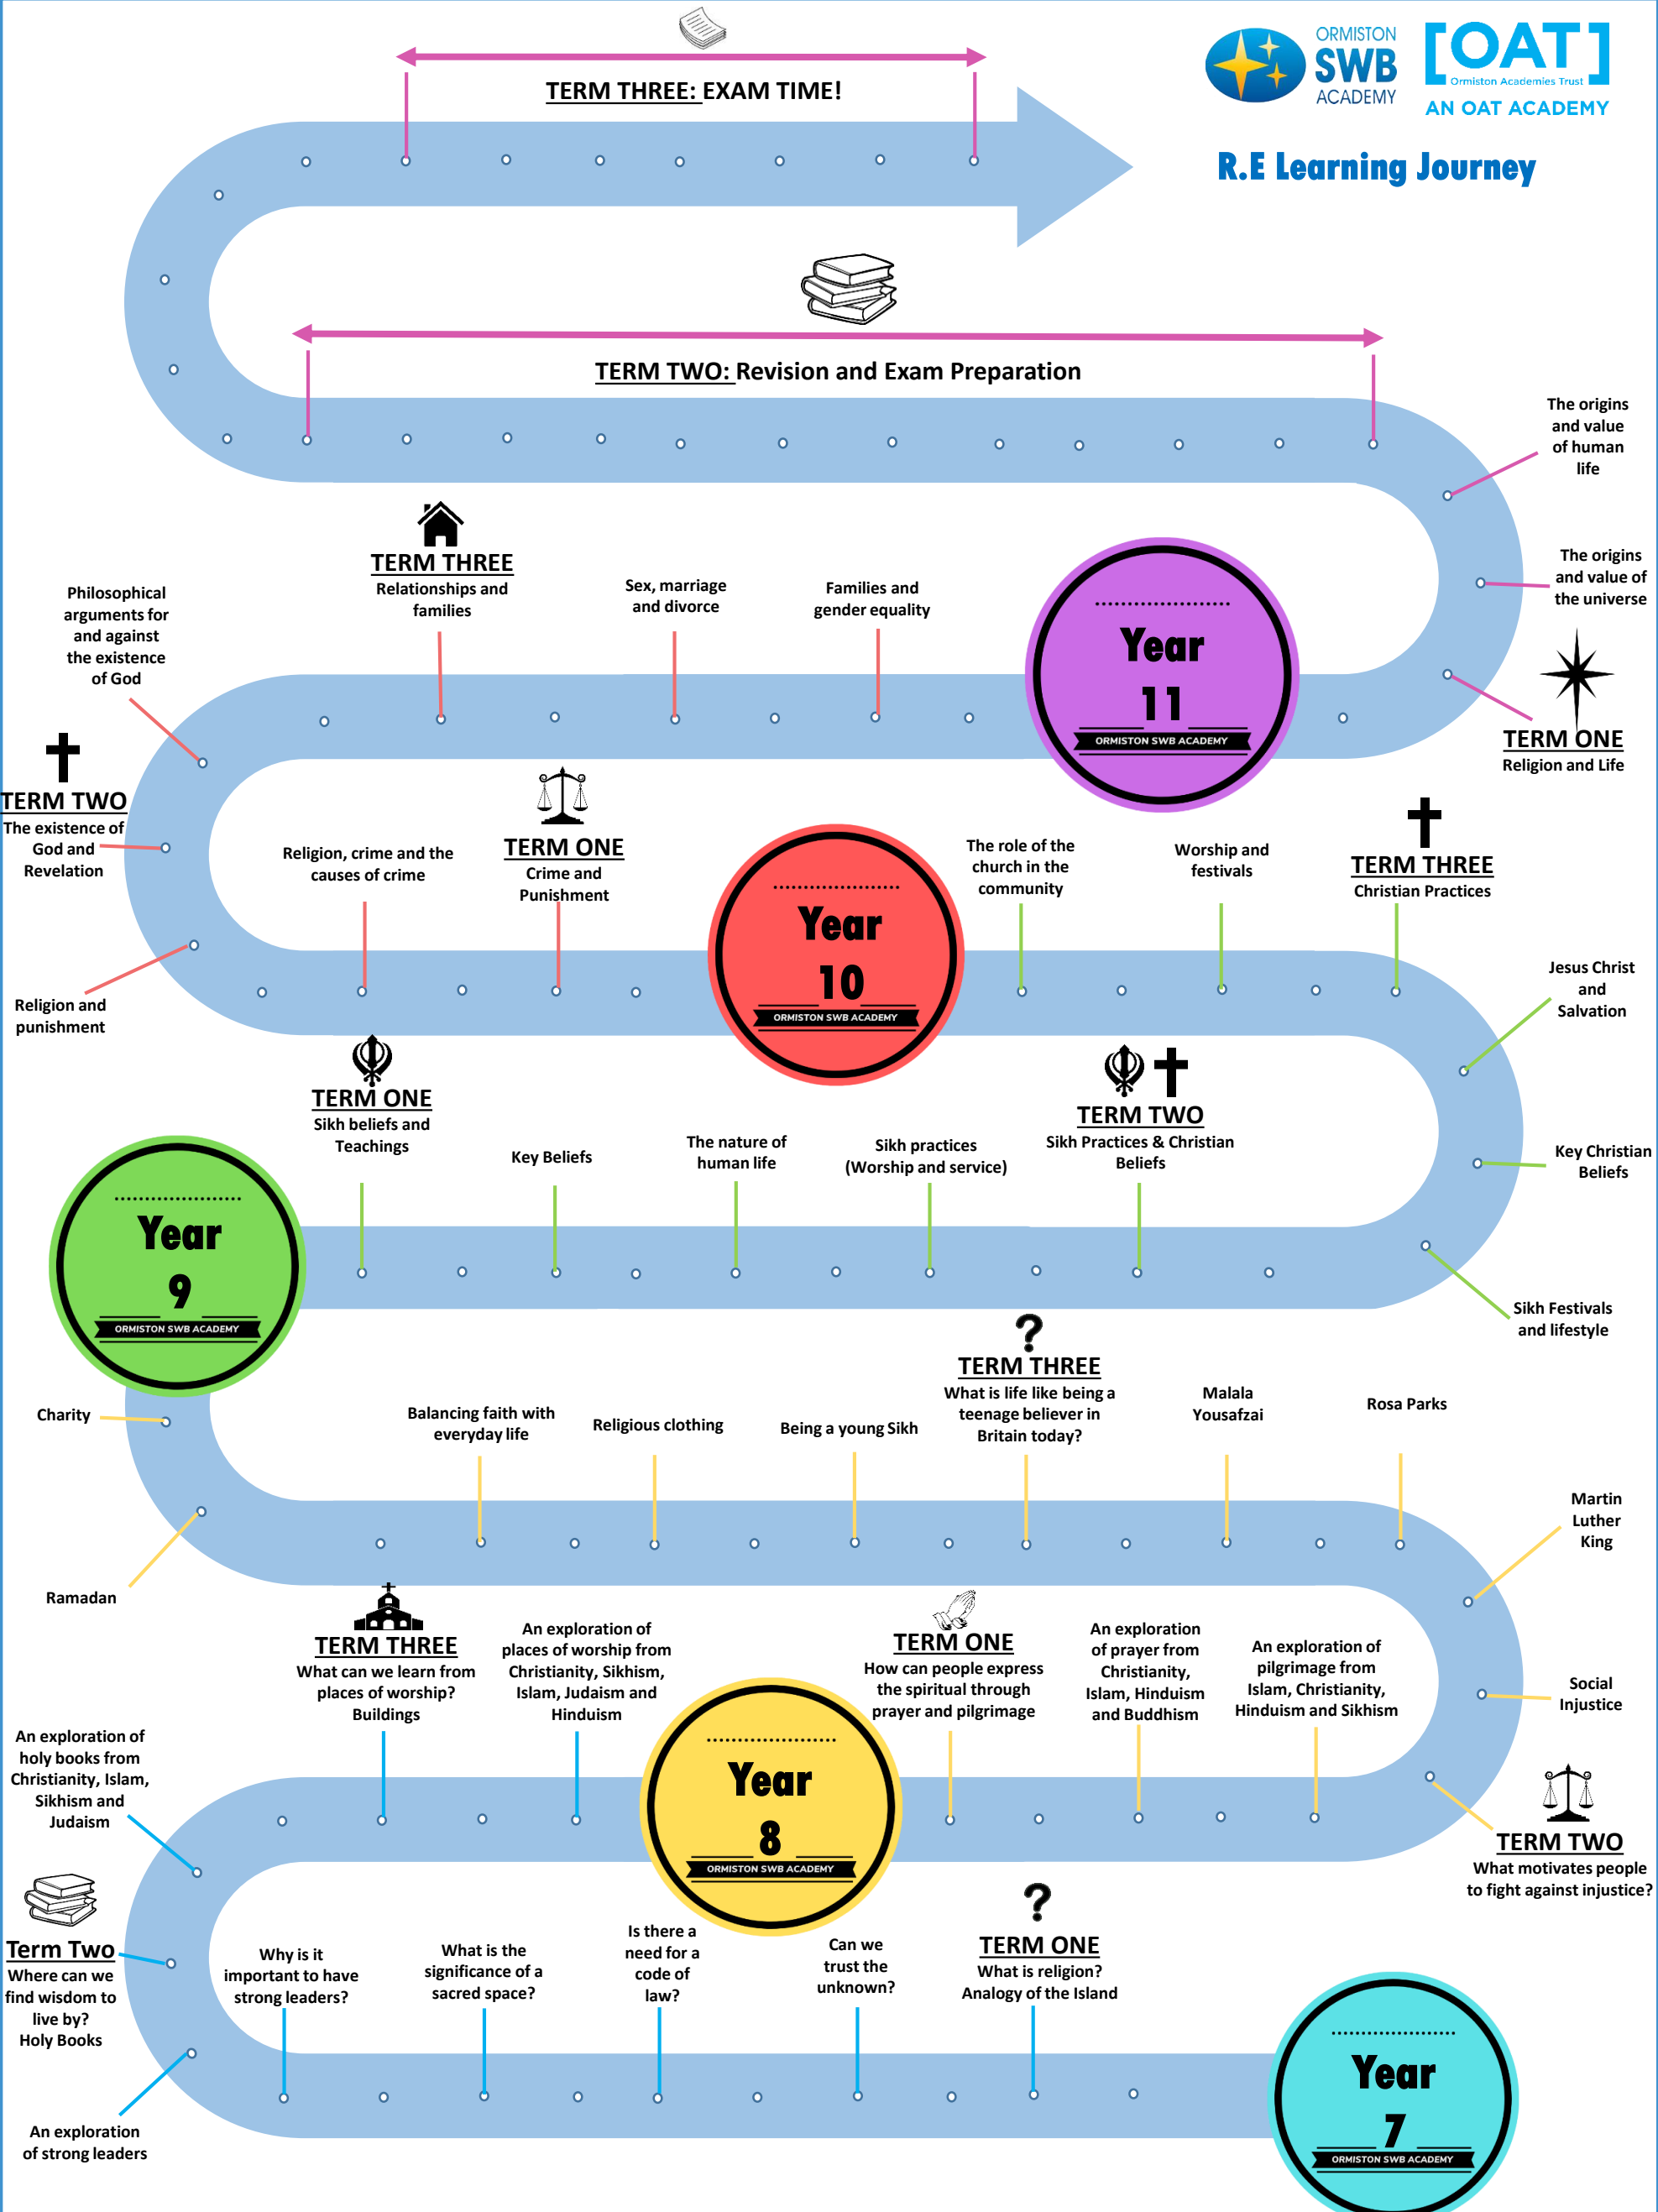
ORMISTON SWB ACADEMY

[OAT] Ormiston Academies Trust

AN OAT ACADEMY

R.E Learning Journey

TERM THREE: EXAM TIME!

TERM TWO: Revision and Exam Preparation

The origins and value of human life

The origins and value of the universe

TERM ONE
Religion and Life

Year 11
ORMISTON SWB ACADEMY

Families and gender equality

Sex, marriage and divorce

TERM THREE
Relationships and families

Philosophical arguments for and against the existence of God

TERM TWO
The existence of God and Revelation

Religion and punishment

Religion, crime and the causes of crime

TERM ONE
Crime and Punishment

Year 10
ORMISTON SWB ACADEMY

The role of the church in the community

Worship and festivals

TERM THREE
Christian Practices

Jesus Christ and Salvation

Key Christian Beliefs

Sikh Festivals and lifestyle

TERM TWO
Sikh Practices & Christian Beliefs

Sikh practices (Worship and service)

The nature of human life

Key Beliefs

TERM ONE
Sikh beliefs and Teachings

Year 9
ORMISTON SWB ACADEMY

Charity

Ramadan

Balancing faith with everyday life

Religious clothing

Being a young Sikh

TERM THREE
What is life like being a teenage believer in Britain today?

Malala Yousafzai

Rosa Parks

Martin Luther King

Social Injustice

TERM TWO
What motivates people to fight against injustice?

An exploration of pilgrimage from Islam, Christianity, Hinduism and Sikhism

An exploration of prayer from Christianity, Islam, Hinduism and Buddhism

TERM ONE
How can people express the spiritual through prayer and pilgrimage

Year 8
ORMISTON SWB ACADEMY

An exploration of places of worship from Christianity, Sikhism, Islam, Judaism and Hinduism

TERM THREE
What can we learn from places of worship? Buildings

An exploration of holy books from Christianity, Islam, Sikhism and Judaism

Term Two
Where can we find wisdom to live by? Holy Books

An exploration of strong leaders

Why is it important to have strong leaders?

What is the significance of a sacred space?

Is there a need for a code of law?

Can we trust the unknown?

TERM ONE
What is religion? Analogy of the Island

Year 7
ORMISTON SWB ACADEMY